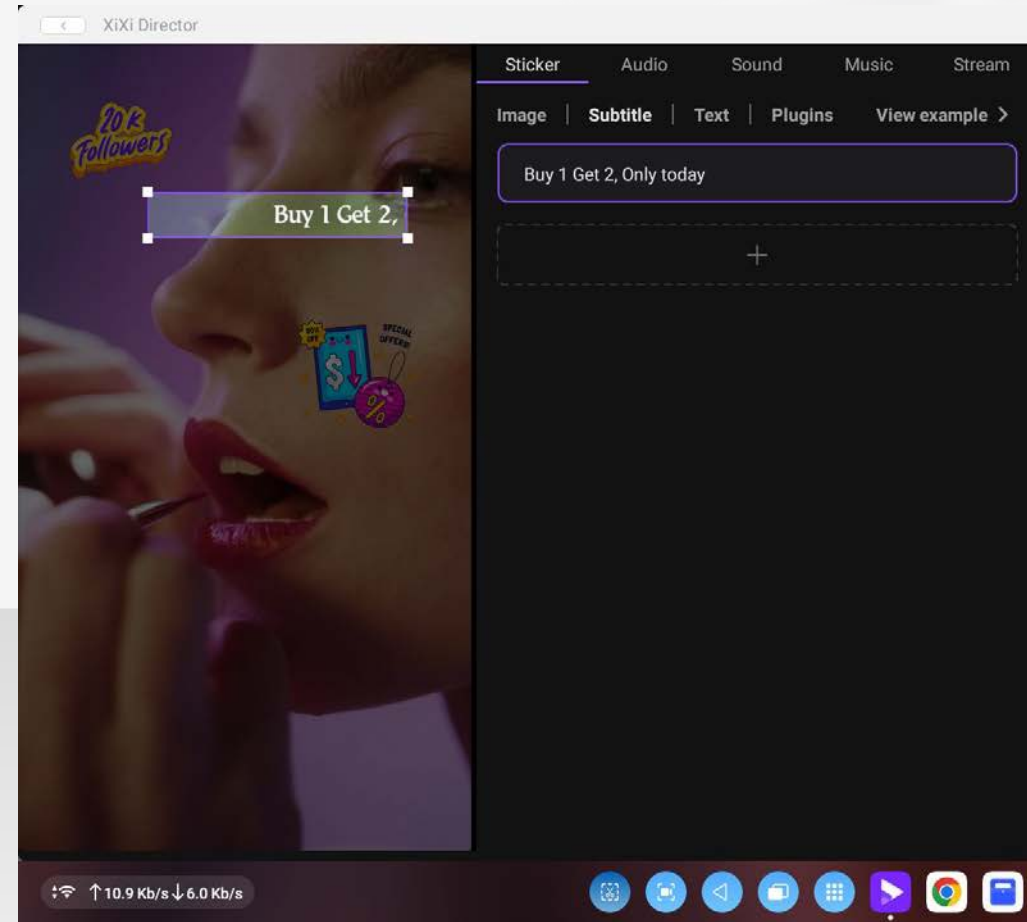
XiXi Director

20 K Followers

Buy 1 Get 2,

90% OFF

SPECIAL OFFER!!

$

%

Sticker Audio Sound Music Stream

Image | Subtitle | Text | Plugins View example >

Buy 1 Get 2, Only today

+

↑10.9 Kb/s↓6.0 Kb/s